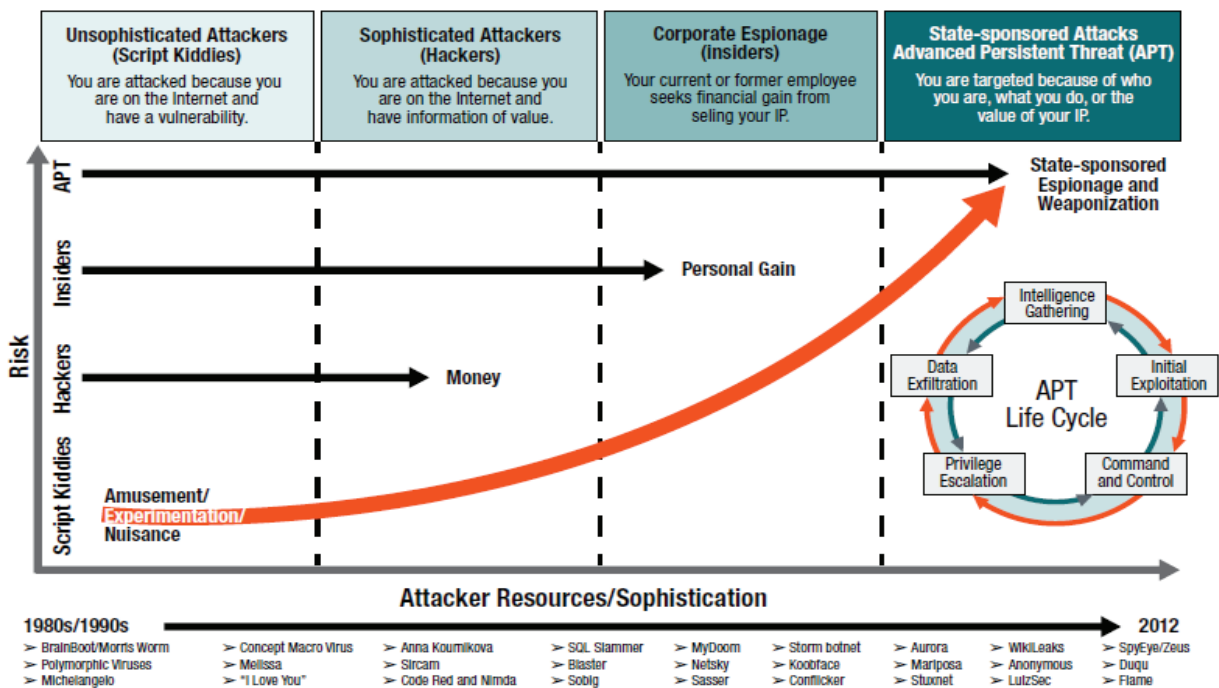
**Unsophisticated Attackers (Script Kiddies)**
You are attacked because you are on the Internet and have a vulnerability.

**Sophisticated Attackers (Hackers)**
You are attacked because you are on the Internet and have information of value.

**Corporate Espionage (insiders)**
Your current or former employee seeks financial gain from seling your IP.

**State-sponsored Attacks Advanced Persistent Threat (APT)**
You are targeted because of who you are, what you do, or the value of your IP.

Risk

APT
Insiders
Hackers
Script Kiddies

State-sponsored Espionage and Weaponization

Personal Gain

Money

Amusement/ Experimentation/ Nuisance

Intelligence Gathering
Initial Exploitation
Command and Control
Privilege Escalation
Data Exfiltration
APT Life Cycle

Attacker Resources/Sophistication

1980s/1990s
2012

➢ BrainBoot/Morris Worm
➢ Polymorphic Viruses
➢ Michelangelo

➢ Concept Macro Virus
➢ Melissa
➢ "I Love You"

➢ Anna Kournikova
➢ Sircam
➢ Code Red and Nimda

➢ SQL Slammer
➢ Blaster
➢ Sobig

➢ MyDoom
➢ Netsky
➢ Sasser

➢ Storm botnet
➢ Koobface
➢ Conficker

➢ Aurora
➢ Mariposa
➢ Stuxnet

➢ WikiLeaks
➢ Anonymous
➢ LulzSec

➢ SpyEye/Zeus
➢ Duqu
➢ Flame